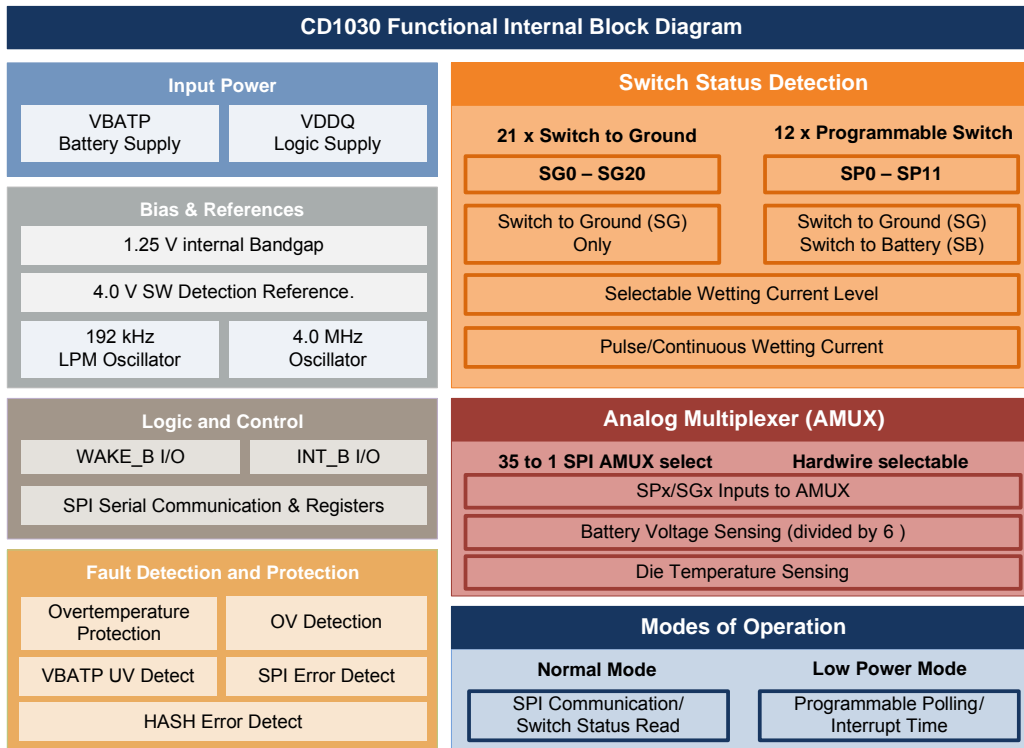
CD1030 Functional Internal Block Diagram

Input Power

VBATP
Battery Supply

VDDQ
Logic Supply

Bias & References

1.25 V internal Bandgap

4.0 V SW Detection Reference.

192 kHz
LPM Oscillator

4.0 MHz
Oscillator

Logic and Control

WAKE_B I/O

INT_B I/O

SPI Serial Communication & Registers

Fault Detection and Protection

Overtemperature
Protection

OV Detection

VBATP UV Detect

SPI Error Detect

HASH Error Detect

Switch Status Detection

21 x Switch to Ground

12 x Programmable Switch

SG0 – SG20

SP0 – SP11

Switch to Ground (SG)
Only

Switch to Ground (SG)
Switch to Battery (SB)

Selectable Wetting Current Level

Pulse/Continuous Wetting Current

Analog Multiplexer (AMUX)

35 to 1 SPI AMUX select

Hardwire selectable

SPx/SGx Inputs to AMUX

Battery Voltage Sensing (divided by 6 )

Die Temperature Sensing

Modes of Operation

Normal Mode

Low Power Mode

SPI Communication/
Switch Status Read

Programmable Polling/
Interrupt Time